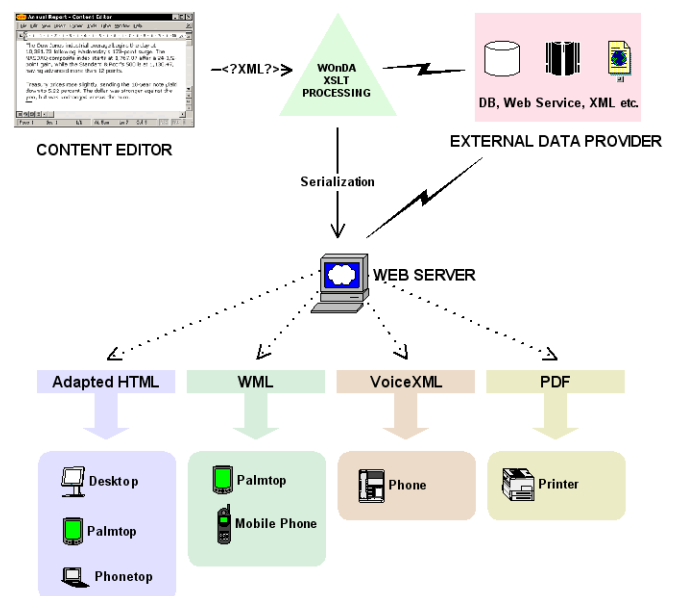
Annual Report - Content Editor

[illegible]

CONTENT EDITOR

-<?XML?>

WOnDA
XSLT
PROCESSING

DB, Web Service, XML etc.

EXTERNAL DATA PROVIDER

Serialization

WEB SERVER

Adapted HTML

WML

VoiceXML

PDF

Desktop

Palmtop

Phonetop

Palmtop

Mobile Phone

Phone

Printer